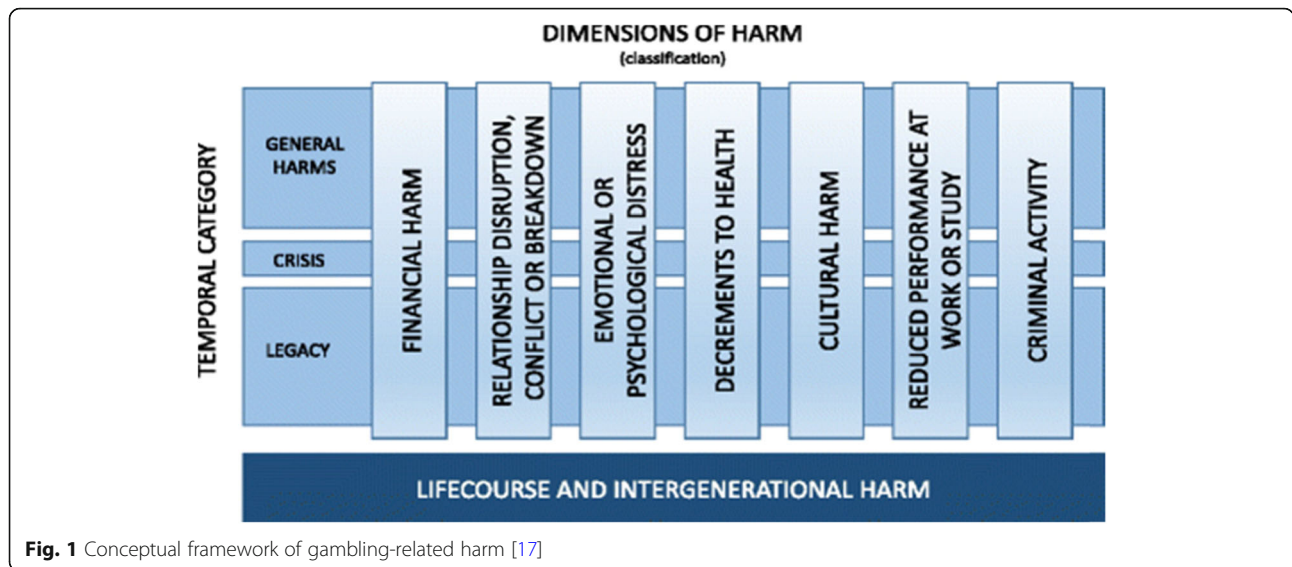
DIMENSIONS OF HARM
(classification)

TEMPORAL CATEGORY

GENERAL HARMS

CRISIS

LEGACY

FINANCIAL HARM

RELATIONSHIP DISRUPTION, CONFLICT OR BREAKDOWN

EMOTIONAL OR PSYCHOLOGICAL DISTRESS

DECREMENTS TO HEALTH

CULTURAL HARM

REDUCED PERFORMANCE AT WORK OR STUDY

CRIMINAL ACTIVITY

LIFECOURSE AND INTERGENERATIONAL HARM

**Fig. 1** Conceptual framework of gambling-related harm [17]